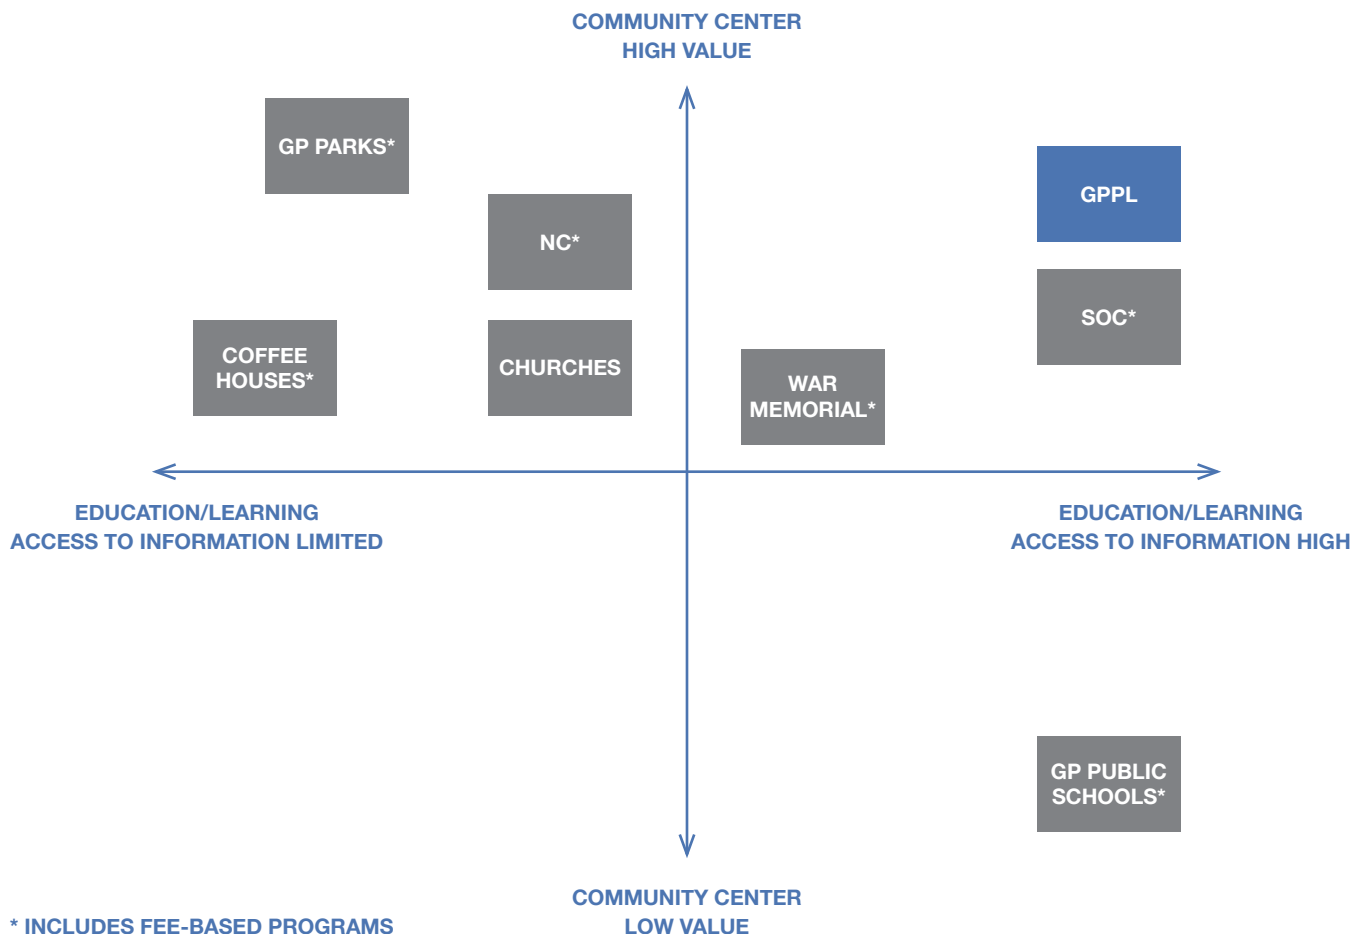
COMMUNITY CENTER
HIGH VALUE

GP PARKS*

NC*

GPPL

SOC*

COFFEE HOUSES*

CHURCHES

WAR MEMORIAL*

EDUCATION/LEARNING
ACCESS TO INFORMATION LIMITED

EDUCATION/LEARNING
ACCESS TO INFORMATION HIGH

GP PUBLIC SCHOOLS*

COMMUNITY CENTER
LOW VALUE

* INCLUDES FEE-BASED PROGRAMS